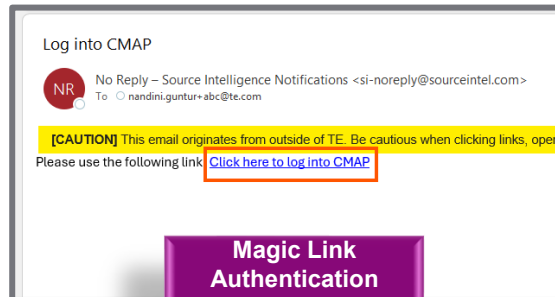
Log into CMAP

NR

No Reply – Source Intelligence Notifications <si-noreply@sourceintel.com>
To nandini.guntur+abc@te.com

[CAUTION] This email originates from outside of TE. Be cautious when clicking links, ope

Please use the following link Click here to log into CMAP

Magic Link Authentication